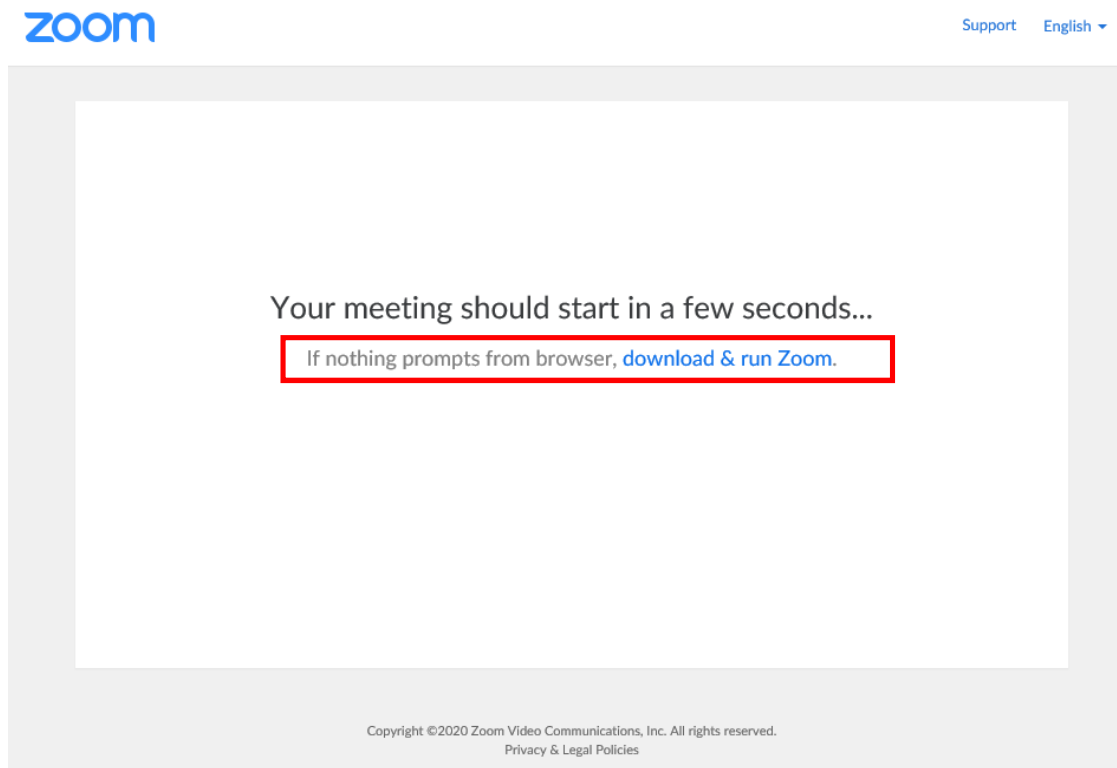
zoom

Support English

Your meeting should start in a few seconds...

If nothing prompts from browser, download & run Zoom.

Copyright ©2020 Zoom Video Communications, Inc. All rights reserved.
Privacy & Legal Policies